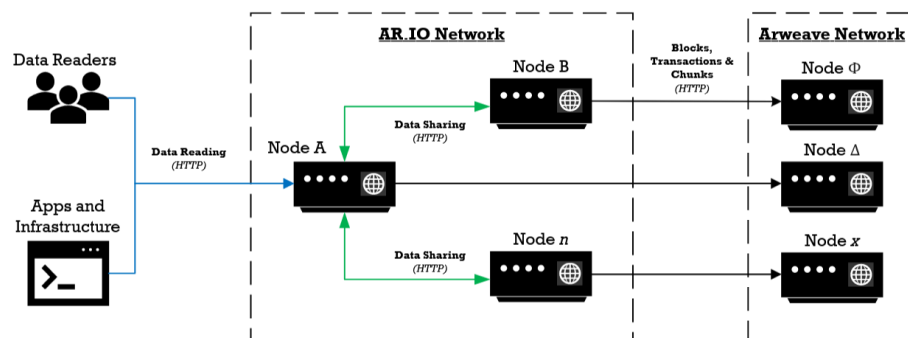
Data Readers

Apps and Infrastructure

Data Reading
(HTTP)

AR.IO Network

Node A

Node B

Node $n$

Data Sharing
(HTTP)

Data Sharing
(HTTP)

Blocks, Transactions & Chunks
(HTTP)

Arweave Network

Node Φ

Node Δ

Node $x$